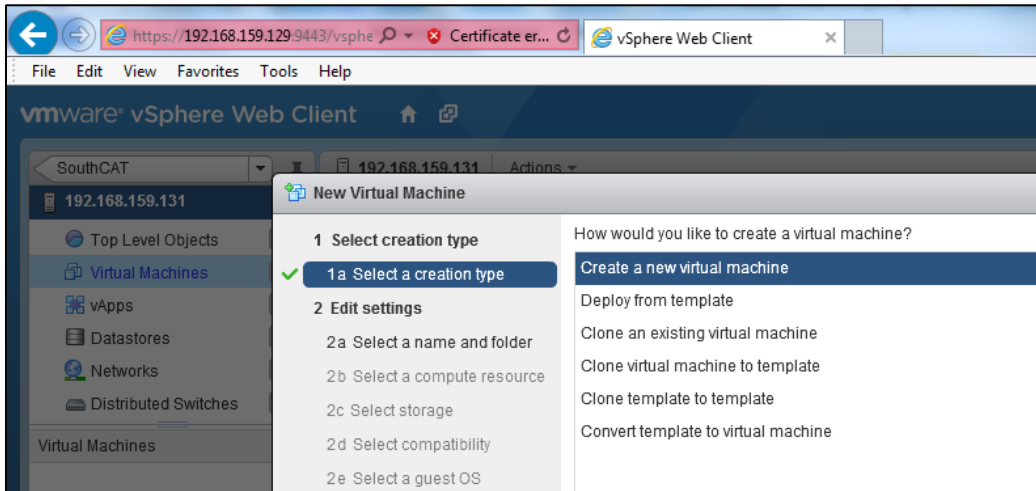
https://192.168.159.129:9443/vsphe
Certificate er...
vSphere Web Client
File Edit View Favorites Tools Help
vmware vSphere Web Client
SouthCAT
192.168.159.131
Actions
192.168.159.131
Top Level Objects
Virtual Machines
vApps
Datastores
Networks
Distributed Switches
Virtual Machines
New Virtual Machine
1 Select creation type
1a Select a creation type
2 Edit settings
2a Select a name and folder
2b Select a compute resource
2c Select storage
2d Select compatibility
2e Select a guest OS
How would you like to create a virtual machine?
Create a new virtual machine
Deploy from template
Clone an existing virtual machine
Clone virtual machine to template
Clone template to template
Convert template to virtual machine